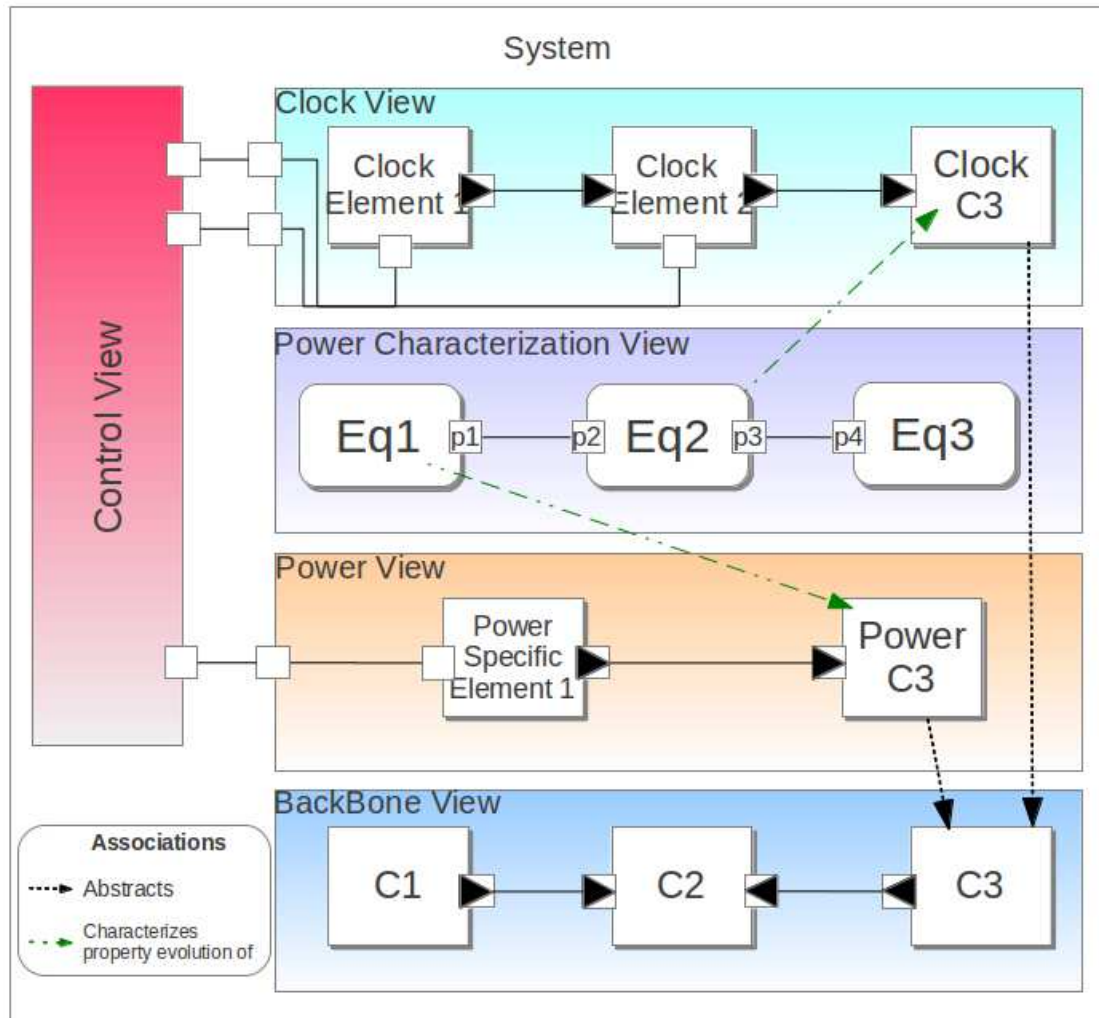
System

Control View

Clock View

Clock Element 1

Clock Element 2

Clock C3

Power Characterization View

Eq1

p1

p2

Eq2

p3

p4

Eq3

Power View

Power Specific Element 1

Power C3

BackBone View

C1

C2

C3

Associations

Abstracts

Characterizes property evolution of